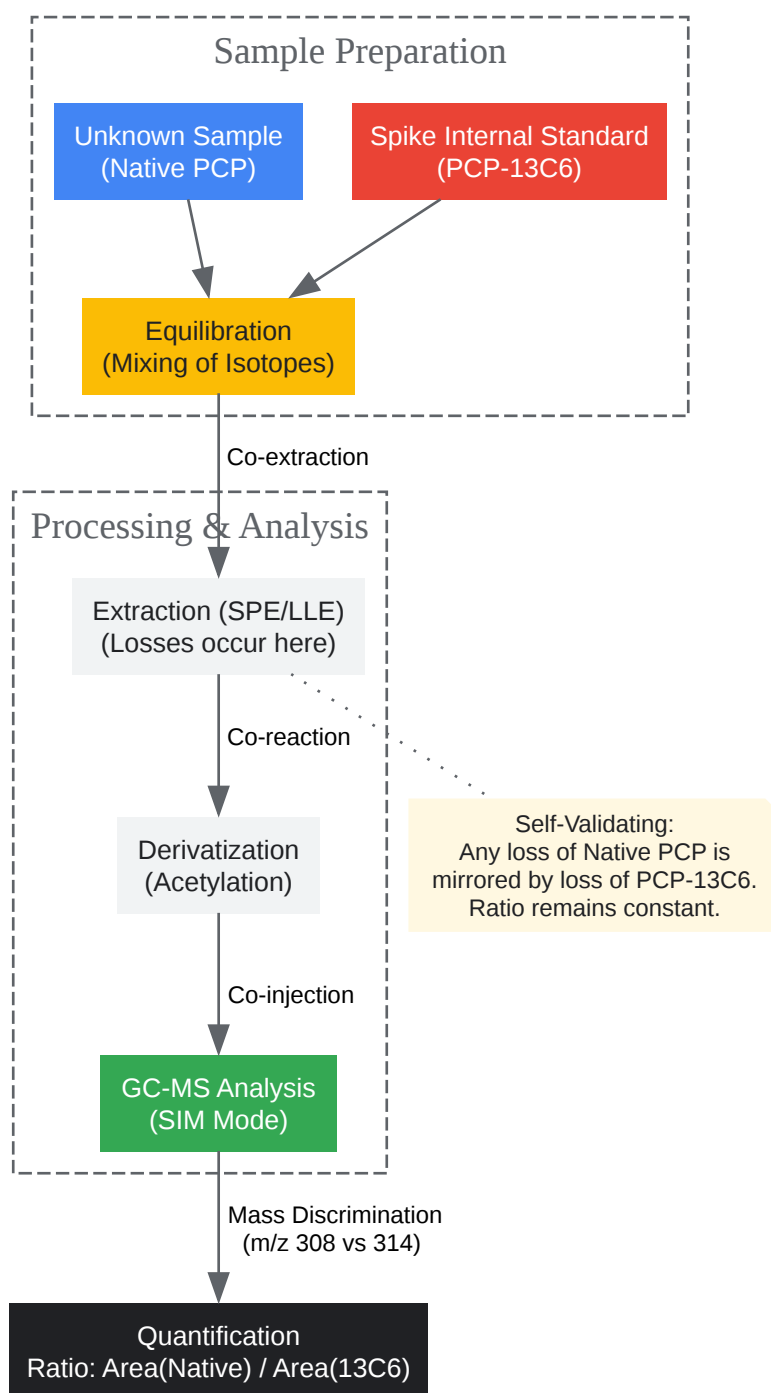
Sample Preparation

Unknown Sample
(Native PCP)

Spike Internal Standard
(PCP-13C6)

Equilibration
(Mixing of Isotopes)

Co-extraction

Processing & Analysis

Extraction (SPE/LLE)
(Losses occur here)

Co-reaction

Derivatization
(Acetylation)

Self-Validating:
Any loss of Native PCP is mirrored by loss of PCP-13C6.
Ratio remains constant.

Co-injection

GC-MS Analysis
(SIM Mode)

Mass Discrimination
(m/z 308 vs 314)

Quantification
Ratio: Area(Native) / Area(13C6)